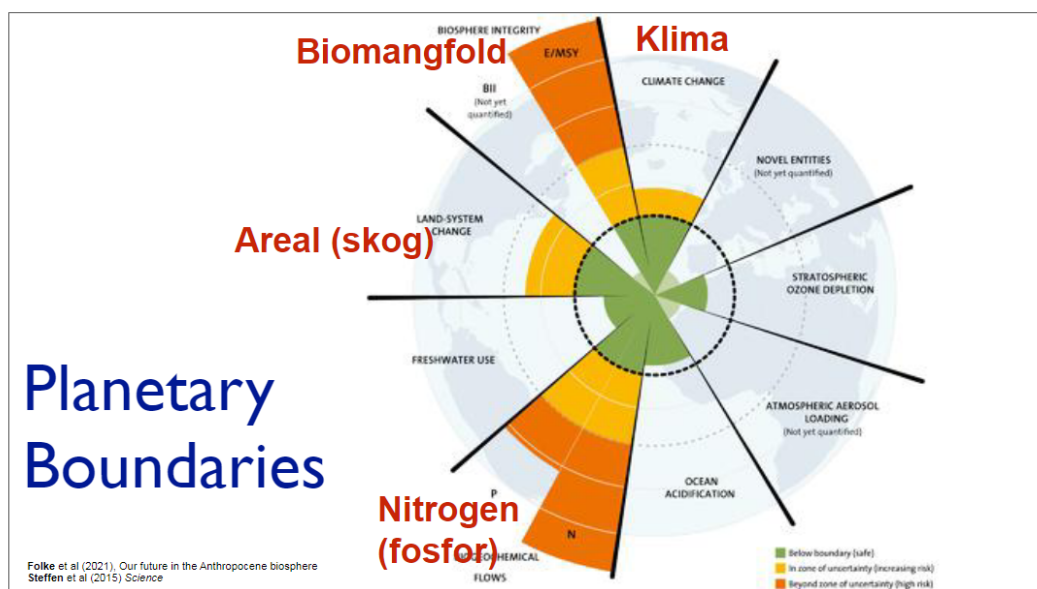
BIOSPHERE INTEGRITY

Biomangfold

E/MSY

Klima

BII
(Not yet quantified)

CLIMATE CHANGE

NOVEL ENTITIES
(Not yet quantified)

LAND-SYSTEM CHANGE

Areal (skog)

STRATOSPHERIC OZONE DEPLETION

FRESHWATER USE

Planetary Boundaries

ATMOSPHERIC AEROSOL LOADING
(Not yet quantified)

OCEAN ACIDIFICATION

P

Nitrogen (fosfor)

N

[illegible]CHEMICAL FLOWS

Folke et al (2021), Our future in the Anthropocene biosphere
Steffen et al (2015) Science

Below boundary (safe)
In zone of uncertainty (increasing risk)
Beyond zone of uncertainty (high risk)